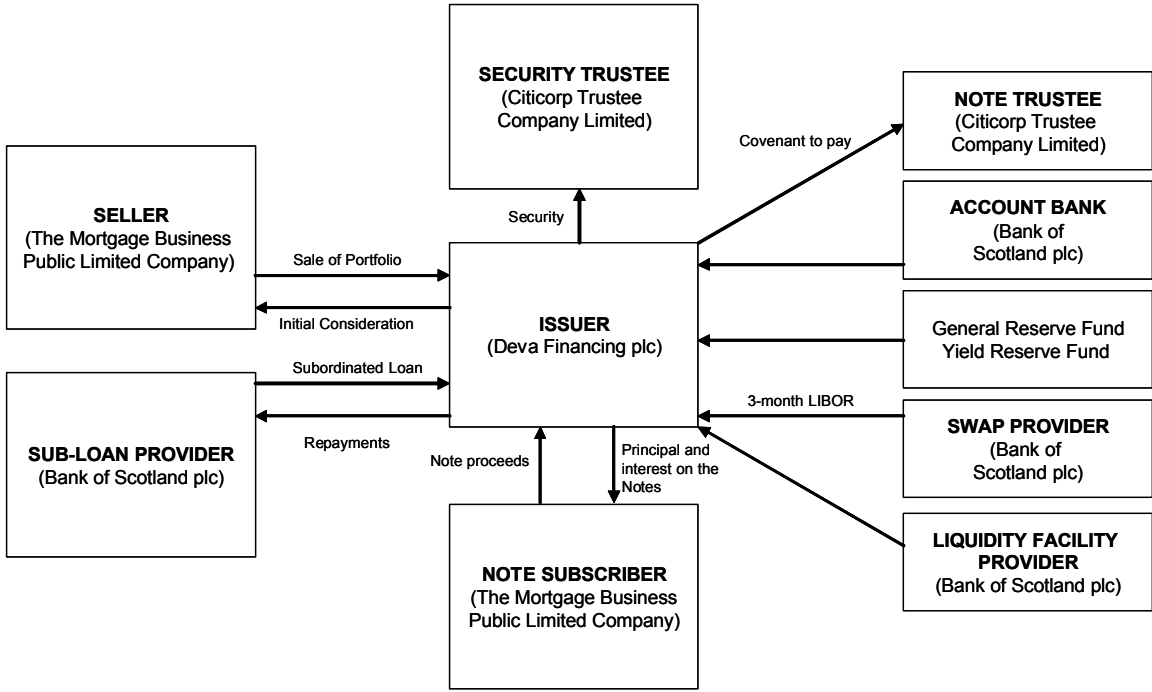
SECURITY TRUSTEE
(Citicorp Trustee Company Limited)

NOTE TRUSTEE
(Citicorp Trustee Company Limited)

Covenant to pay

SELLER
(The Mortgage Business Public Limited Company)

Security

ACCOUNT BANK
(Bank of Scotland plc)

Sale of Portfolio

Initial Consideration

ISSUER
(Deva Financing plc)

General Reserve Fund
Yield Reserve Fund

Subordinated Loan

Repayments

3-month LIBOR

SWAP PROVIDER
(Bank of Scotland plc)

SUB-LOAN PROVIDER
(Bank of Scotland plc)

Note proceeds

Principal and interest on the Notes

LIQUIDITY FACILITY PROVIDER
(Bank of Scotland plc)

NOTE SUBSCRIBER
(The Mortgage Business Public Limited Company)